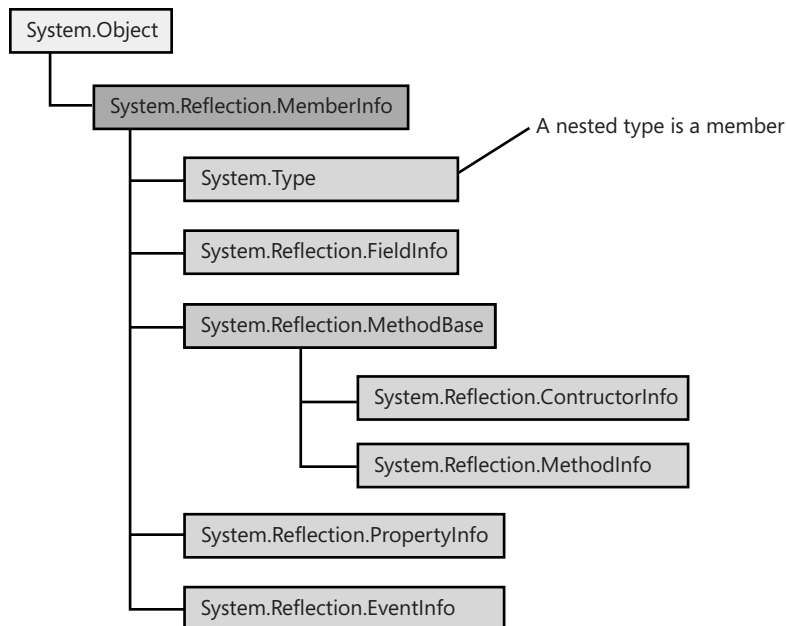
System.Object

System.Reflection.MemberInfo

A nested type is a member

System.Type

System.Reflection.FieldInfo

System.Reflection.MethodBase

System.Reflection.ContructorInfo

System.Reflection.MethodInfo

System.Reflection.PropertyInfo

System.Reflection.EventInfo